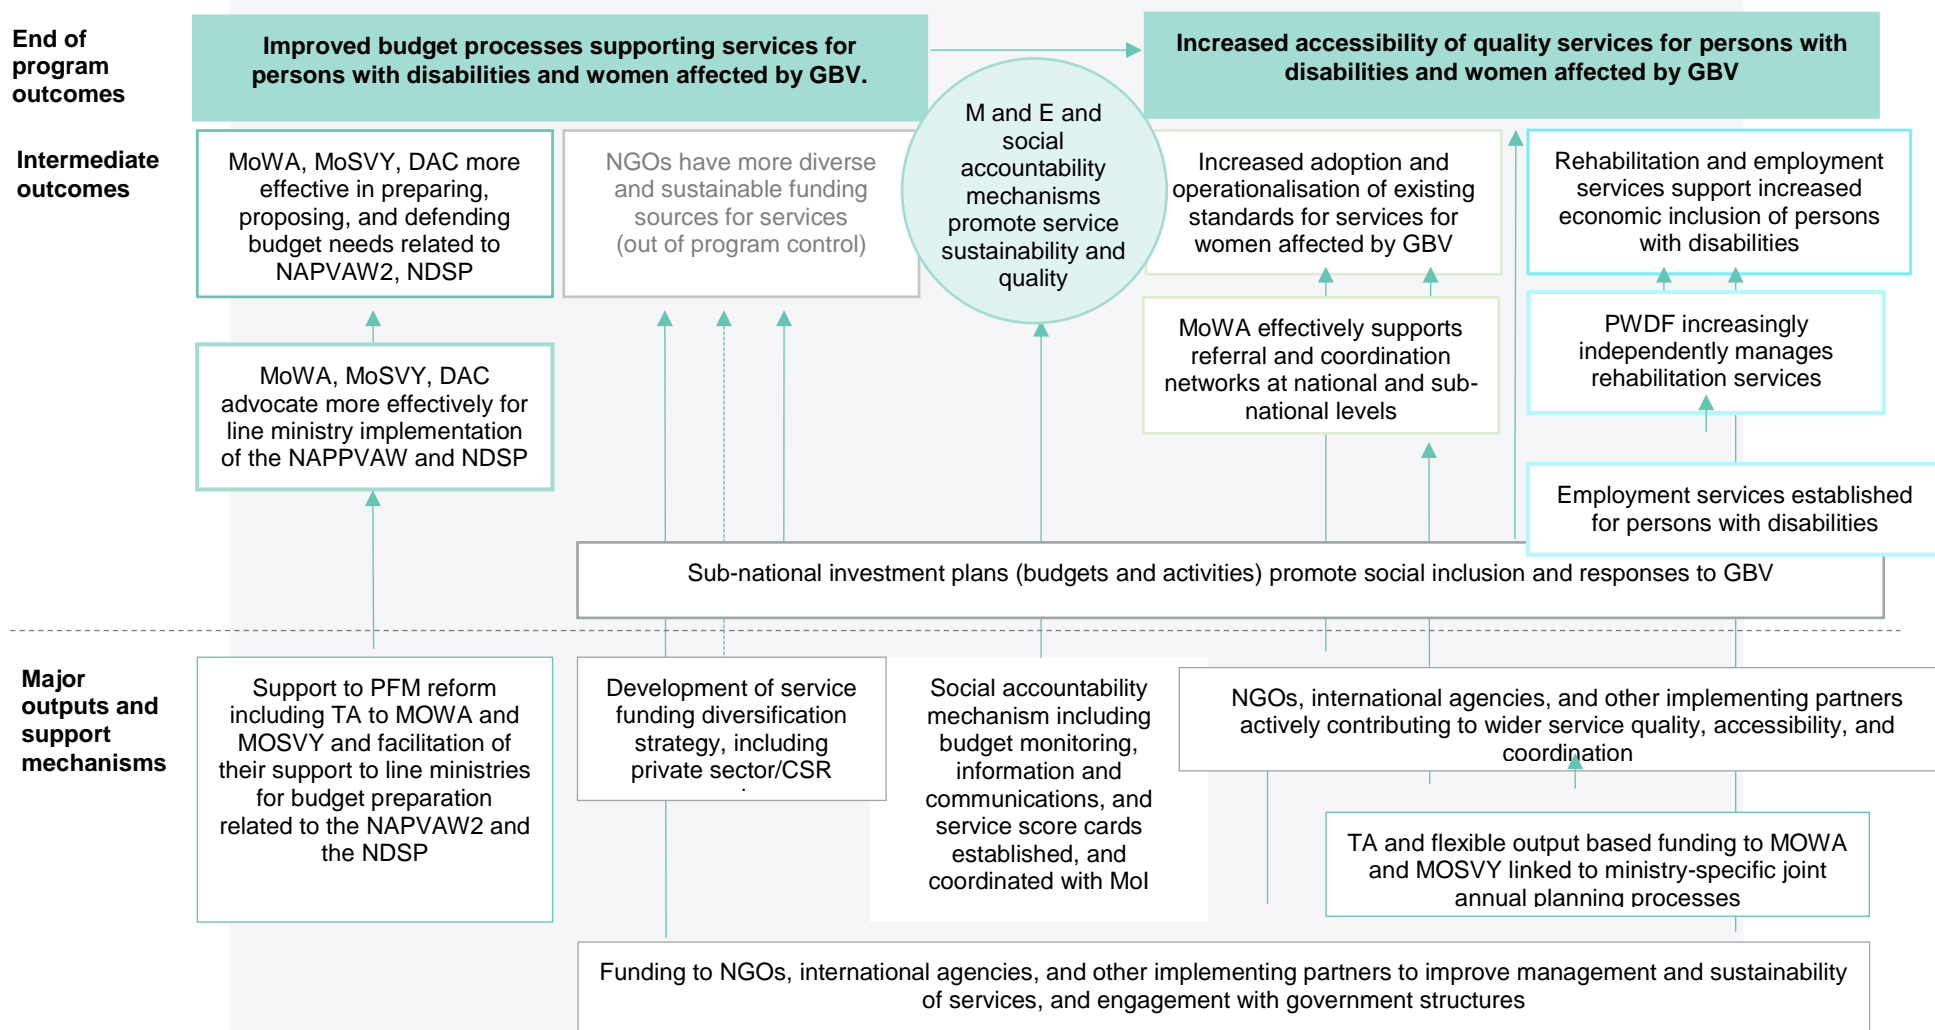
End of program outcomes

Improved budget processes supporting services for persons with disabilities and women affected by GBV.

Increased accessibility of quality services for persons with disabilities and women affected by GBV

Intermediate outcomes

MoWA, MoSVY, DAC more effective in preparing, proposing, and defending budget needs related to NAPVAW2, NDSP

NGOs have more diverse and sustainable funding sources for services (out of program control)

M and E and social accountability mechanisms promote service sustainability and quality

Increased adoption and operationalisation of existing standards for services for women affected by GBV

Rehabilitation and employment services support increased economic inclusion of persons with disabilities

MoWA, MoSVY, DAC advocate more effectively for line ministry implementation of the NAPPVAW and NDSP

MoWA effectively supports referral and coordination networks at national and sub-national levels

PWDF increasingly independently manages rehabilitation services

Employment services established for persons with disabilities

Sub-national investment plans (budgets and activities) promote social inclusion and responses to GBV

Major outputs and support mechanisms

Support to PFM reform including TA to MOWA and MOSVY and facilitation of their support to line ministries for budget preparation related to the NAPVAW2 and the NDSP

Development of service funding diversification strategy, including private sector/CSR

Social accountability mechanism including budget monitoring, information and communications, and service score cards established, and coordinated with MoI

NGOs, international agencies, and other implementing partners actively contributing to wider service quality, accessibility, and coordination

TA and flexible output based funding to MOWA and MOSVY linked to ministry-specific joint annual planning processes

Funding to NGOs, international agencies, and other implementing partners to improve management and sustainability of services, and engagement with government structures